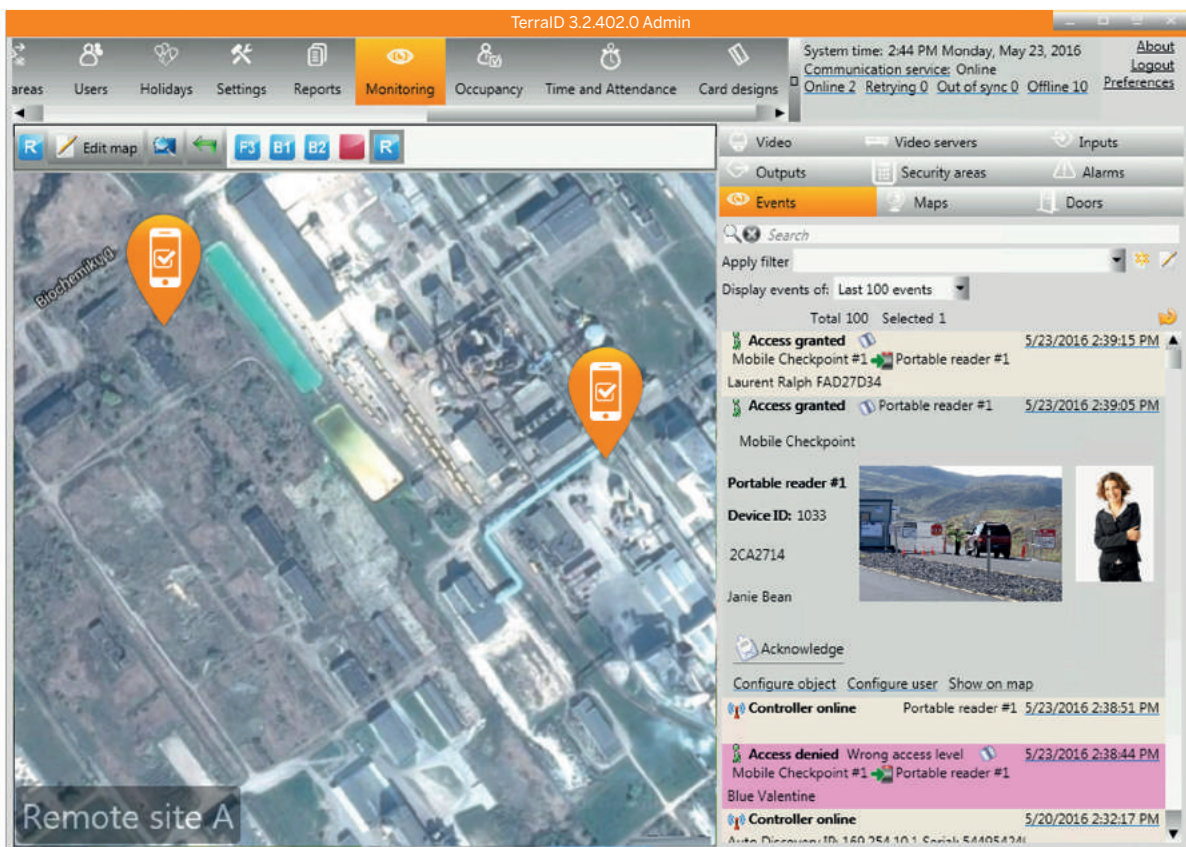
TerraID 3.2.402.0 Admin

areas Users Holidays Settings Reports Monitoring Occupancy Time and Attendance Card designs

System time: 2:44 PM Monday, May 23, 2016
Communication service: Online
Online 2 Retrying 0 Out of sync 0 Offline 10

About
Logout
Preferences

R Edit map F3 B1 B2 R

Biochemiky

Remote site A

Video Video servers Inputs
Outputs Security areas Alarms
Events Maps Doors

Search
Apply filter
Display events of: Last 100 events
Total 100 Selected 1

Access granted 5/23/2016 2:39:15 PM
Mobile Checkpoint #1 Portable reader #1
Laurent Ralph FAD27D34

Access granted Portable reader #1 5/23/2016 2:39:05 PM
Mobile Checkpoint

Portable reader #1
Device ID: 1033
2CA2714
Janie Bean

Acknowledge

Configure object Configure user Show on map

Controller online Portable reader #1 5/23/2016 2:38:51 PM

Access denied Wrong access level 5/23/2016 2:38:44 PM
Mobile Checkpoint #1 Portable reader #1
Blue Valentine

Controller online 5/20/2016 2:32:17 PM
Auto Discovery IP: 169.254.10.1 Serial: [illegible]